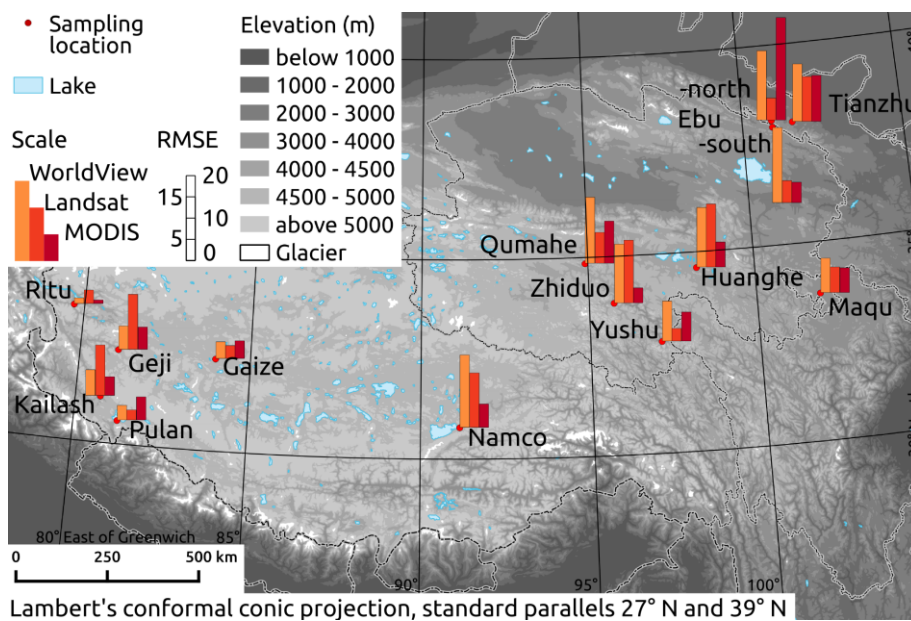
Sampling location

Lake

Scale

WorldView

Landsat

MODIS

RMSE

20

15

10

5

0

Elevation (m)

below 1000

1000 - 2000

2000 - 3000

3000 - 4000

4000 - 4500

4500 - 5000

above 5000

Glacier

-north

Ebu

-south

Tianzhu

Qumahe

Zhiduo

Huanghe

Maqu

Yushu

Ritu

Geji

Gaize

Kailash

Pulan

Namco

80° East of Greenwich

85°

90°

95°

100°

0

250

500 km

Lambert's conformal conic projection, standard parallels 27° N and 39° N